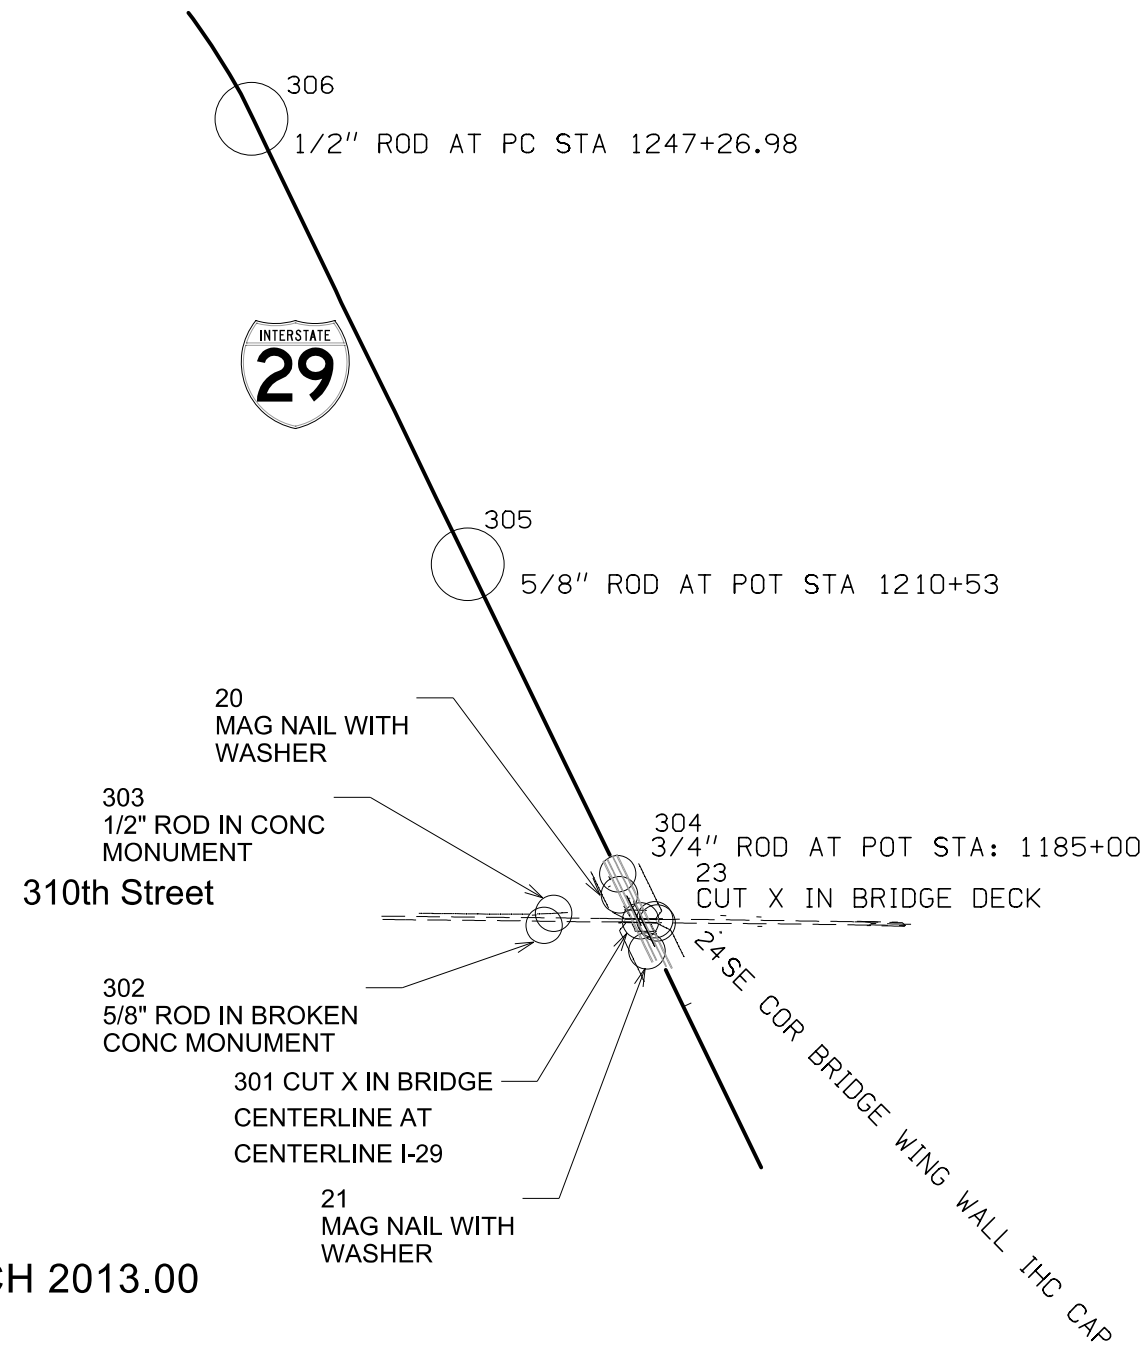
306
1/2" ROD AT PC STA 1247+26.98

INTERSTATE
29

305
5/8" ROD AT POT STA 1210+53

20
MAG NAIL WITH
WASHER

303
1/2" ROD IN CONC
MONUMENT

310th Street

304
3/4" ROD AT POT STA: 1185+00
23
CUT X IN BRIDGE DECK

24 SE COR BRIDGE WING WALL IHC CAP

302
5/8" ROD IN BROKEN
CONC MONUMENT

301 CUT X IN BRIDGE
CENTERLINE AT
CENTERLINE I-29

21
MAG NAIL WITH
WASHER

CH 2013.00